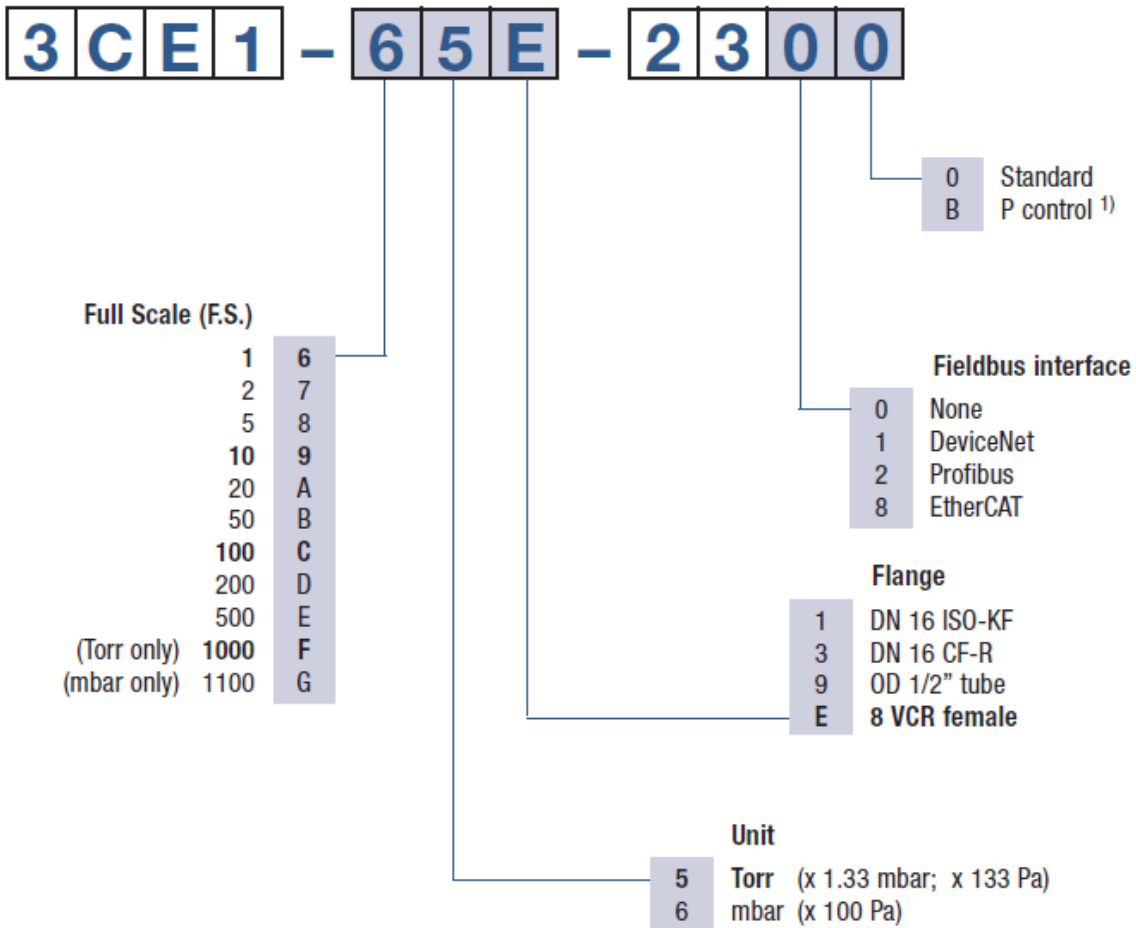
3 C E 1 – 6 5 E – 2 3 0 0

0 Standard
B P control $^{1)}$

Full Scale (F.S.)

| | | |
|---|---|---|
| | 1 | 6 |
| | 2 | 7 |
| | 5 | 8 |
| | 10 | 9 |
| | 20 | A |
| | 50 | B |
| | 100 | C |
| | 200 | D |
| | 500 | E |
| (Torr only) | 1000 | F |
| (mbar only) | 1100 | G |

Fieldbus interface

0 None
1 DeviceNet
2 Profibus
8 EtherCAT

Flange

1 DN 16 ISO-KF
3 DN 16 CF-R
9 OD 1/2" tube
E 8 VCR female

Unit

5 Torr (x 1.33 mbar; x 133 Pa)
6 mbar (x 100 Pa)